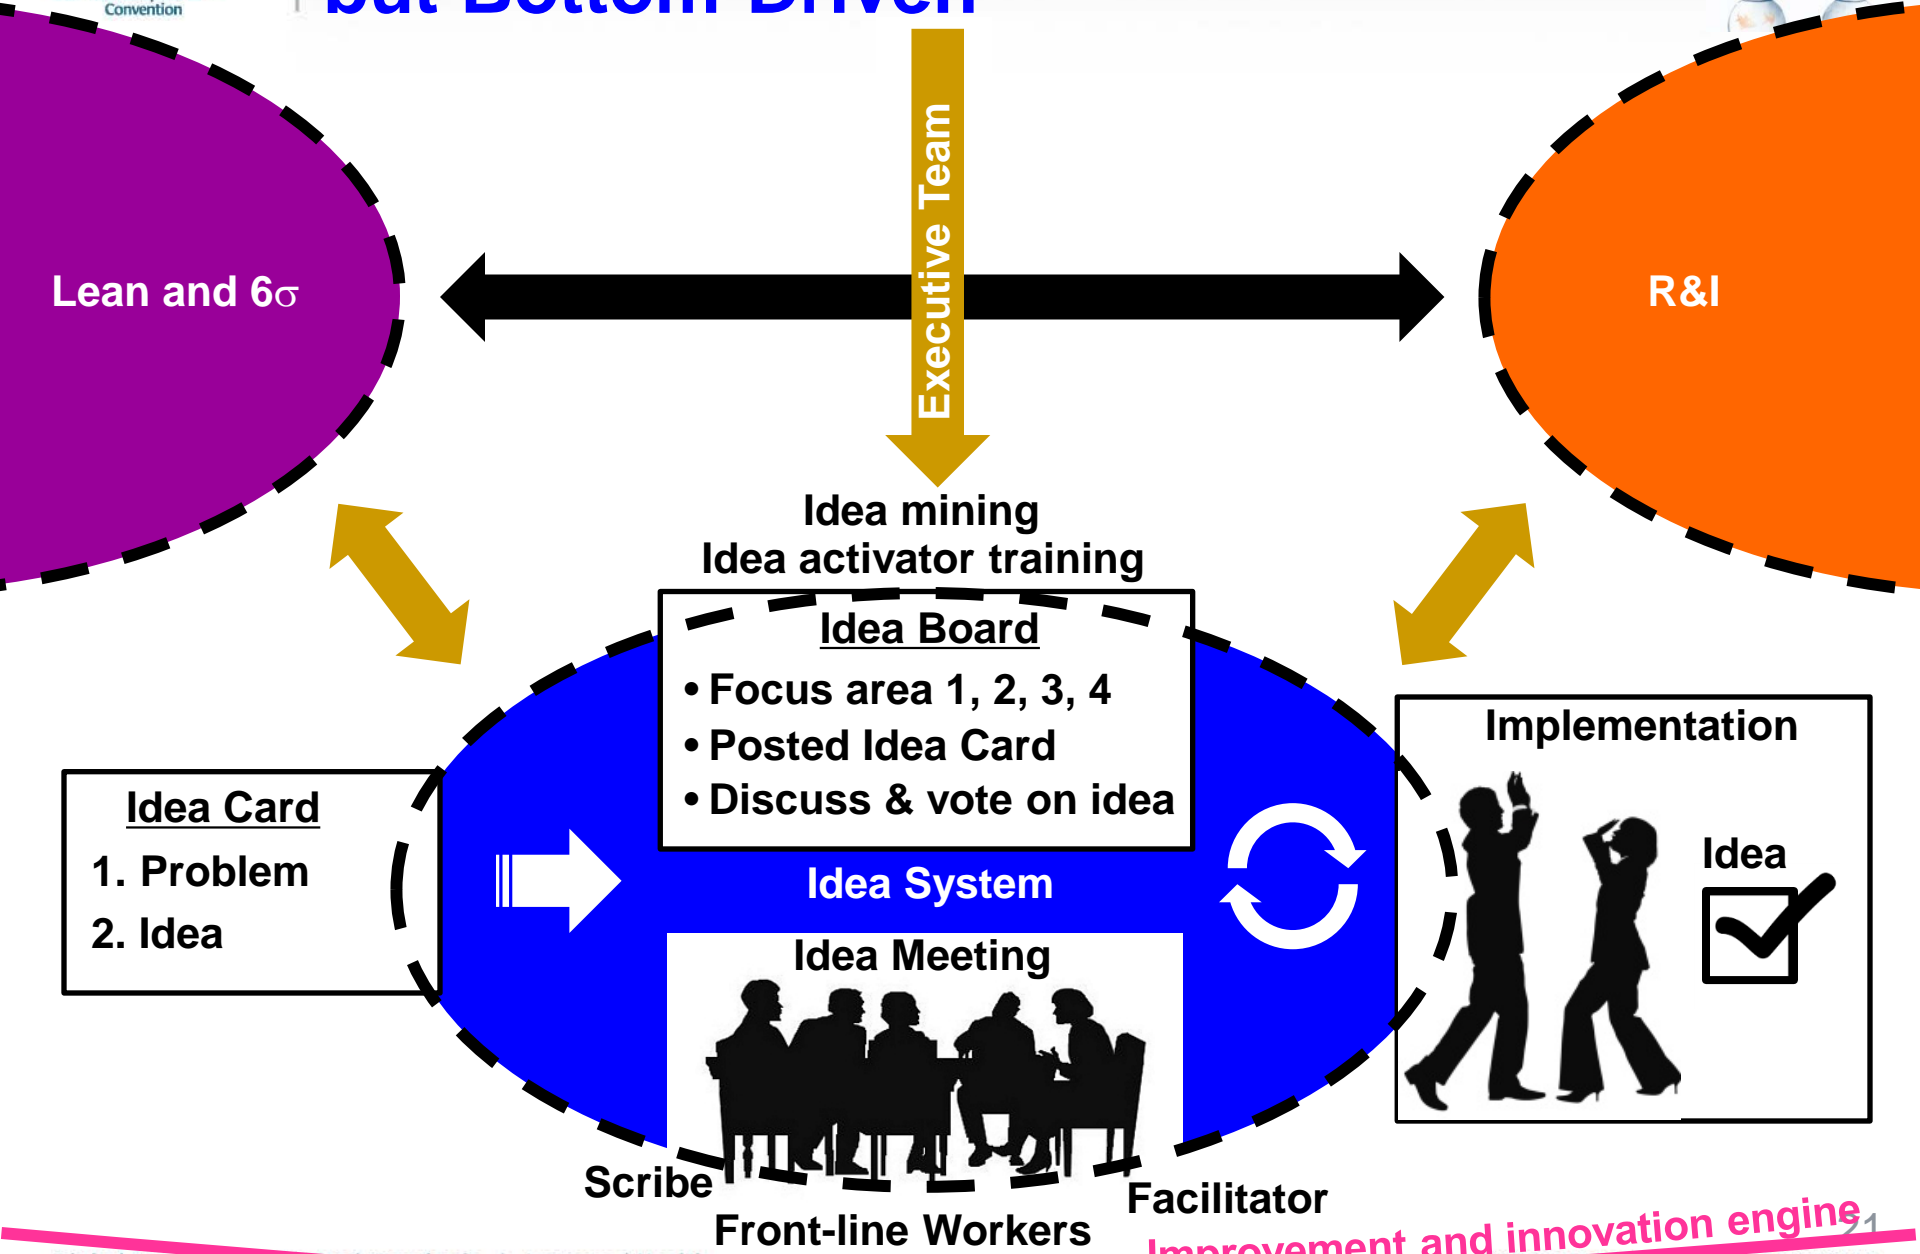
Convention

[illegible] Bottom Driven

Lean and 6$\sigma$

Executive Team

R&I

Idea mining
Idea activator training

Idea Board
• Focus area 1, 2, 3, 4
• Posted Idea Card
• Discuss & vote on idea

Idea Card
1. Problem
2. Idea

Idea System

Implementation

Idea

Idea Meeting

Scribe

Facilitator

Front-line Workers

Improvement and innovation engine

21